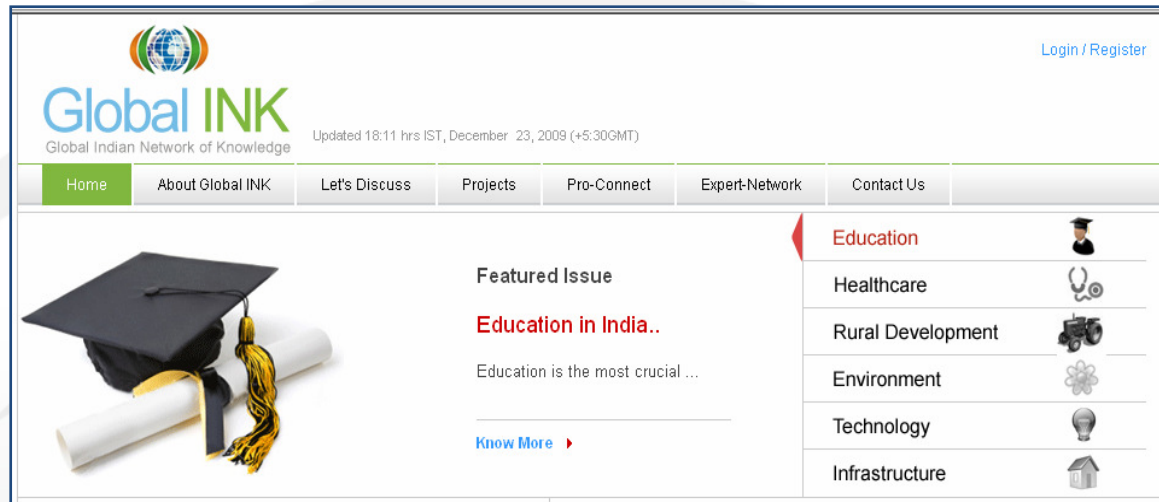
Global INK
Global Indian Network of Knowledge

Updated 18:11 hrs IST, December 23, 2009 (+5:30GMT)

Login / Register

Home | About Global INK | Let's Discuss | Projects | Pro-Connect | Expert-Network | Contact Us

Featured Issue

Education in India..

Education is the most crucial ...

Know More

Education
Healthcare
Rural Development
Environment
Technology
Infrastructure